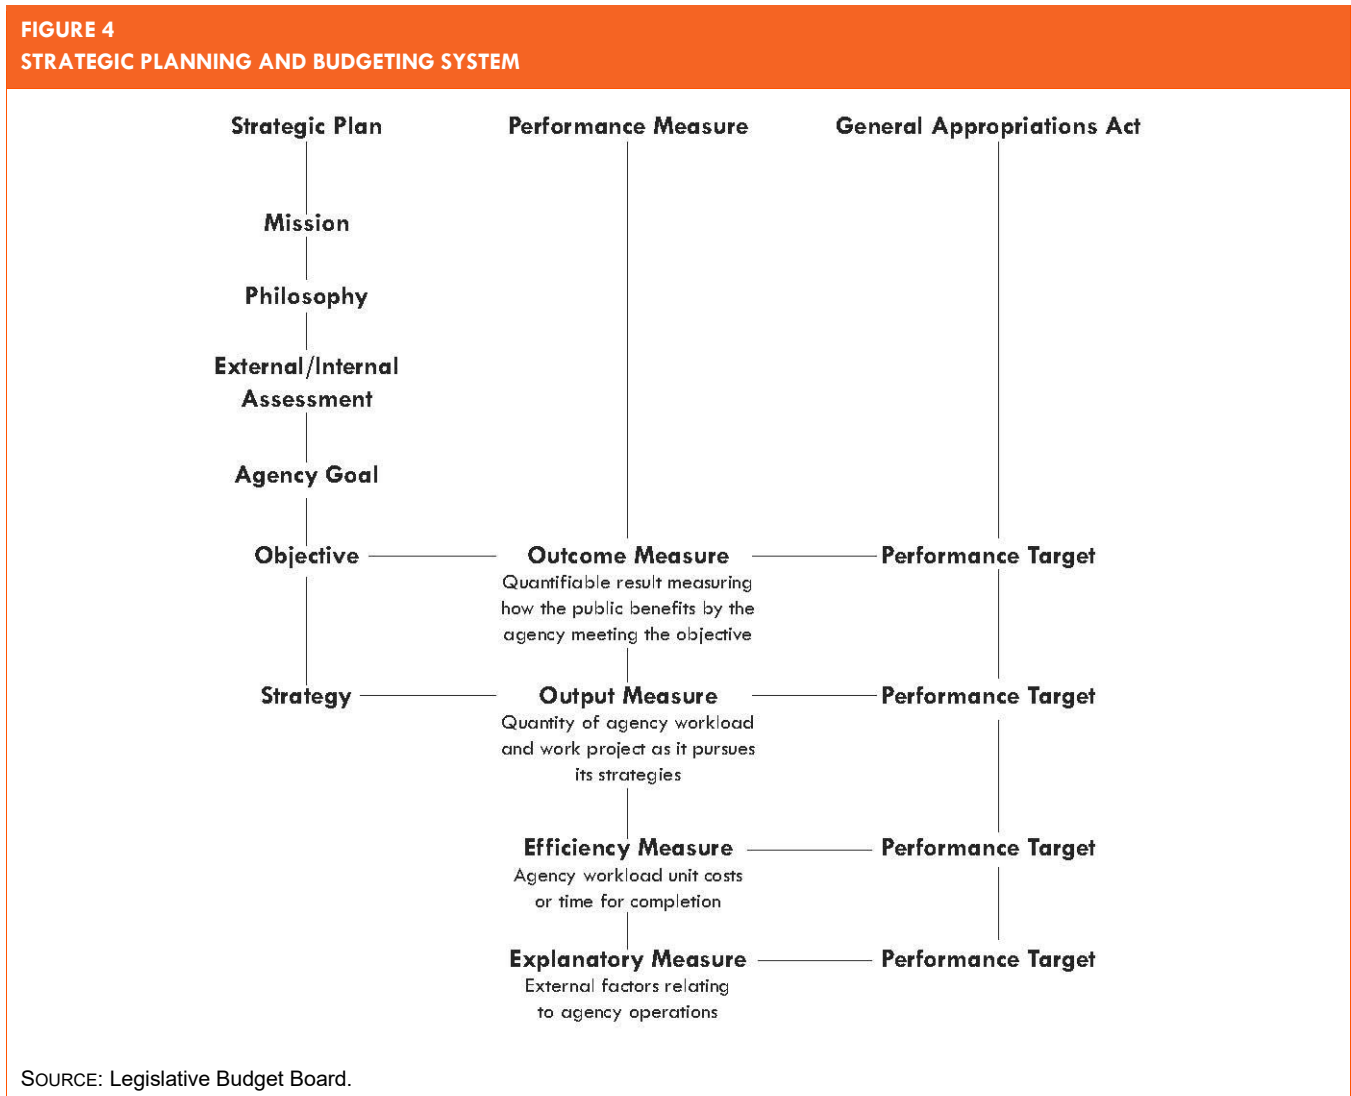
FIGURE 4
STRATEGIC PLANNING AND BUDGETING SYSTEM

Strategic Plan

Performance Measure

General Appropriations Act

Mission

Philosophy

External/Internal Assessment

Agency Goal

Objective

Outcome Measure
Quantifiable result measuring how the public benefits by the agency meeting the objective

Performance Target

Strategy

Output Measure
Quantity of agency workload and work project as it pursues its strategies

Performance Target

Efficiency Measure
Agency workload unit costs or time for completion

Performance Target

Explanatory Measure
External factors relating to agency operations

Performance Target

SOURCE: Legislative Budget Board.